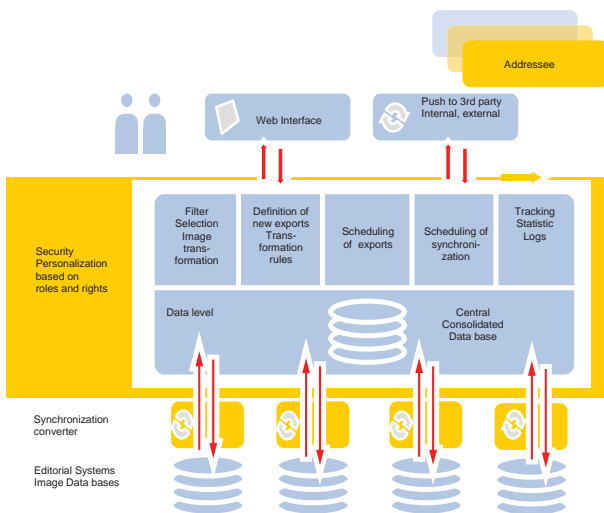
Addressee

Web Interface

Push to 3rd party
Internal, external

Security
Personalization
based on
roles and rights

Filter
Selection
Image
transformation

Definition of
new exports
Transformation
rules

Scheduling
of exports

Scheduling of
synchronization

Tracking
Statistic
Logs

Data level

Central
Consolidated
Data base

Synchronization
converter

Editorial Systems
Image Data bases